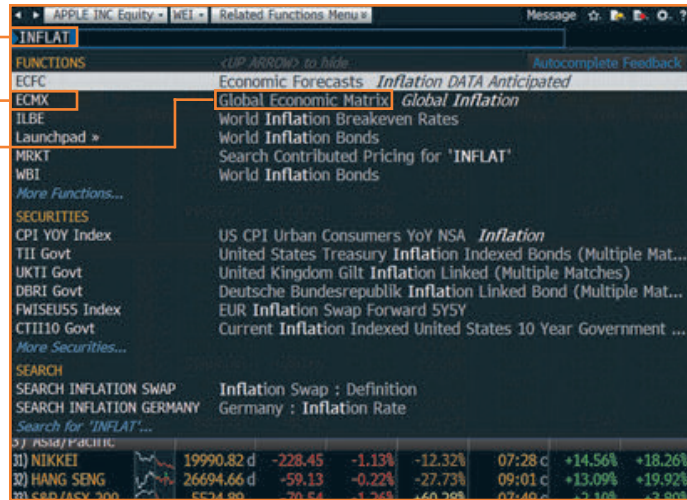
APPLE INC Equity WEI Related Functions Menu Message

INFLAT

FUNCTIONS <UP ARROW> to hide Autocomplete Feedback

ECFC Economic Forecasts *Inflation DATA Anticipated*

ECMX Global Economic Matrix *Global Inflation*

ILBE World Inflation Breakeven Rates

Launchpad » World Inflation Bonds

MRKT Search Contributed Pricing for 'INFLAT'

WBI World Inflation Bonds

More Functions...

SECURITIES

CPI YOY Index US CPI Urban Consumers YoY NSA *Inflation*

TII Govt United States Treasury Inflation Indexed Bonds (Multiple Mat...

UKTI Govt United Kingdom Gilt Inflation Linked (Multiple Matches)

DBRI Govt Deutsche Bundesrepublik Inflation Linked Bond (Multiple Mat...

FWISEU55 Index EUR Inflation Swap Forward 5Y5Y

CTII10 Govt Current Inflation Indexed United States 10 Year Government ...

More Securities...

SEARCH

SEARCH INFLATION SWAP Inflation Swap : Definition

SEARCH INFLATION GERMANY Germany : Inflation Rate

Search for 'INFLAT'...

3) Asia/Pacific

31) NIKKEI 19990.82 d -228.45 -1.13% -12.32% 07:28 c +14.56% +18.26%

32) HANG SENG 26694.66 d -59.13 -0.22% -27.73% 09:01 c +13.09% +19.92%

33) S&P/ASX 200 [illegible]